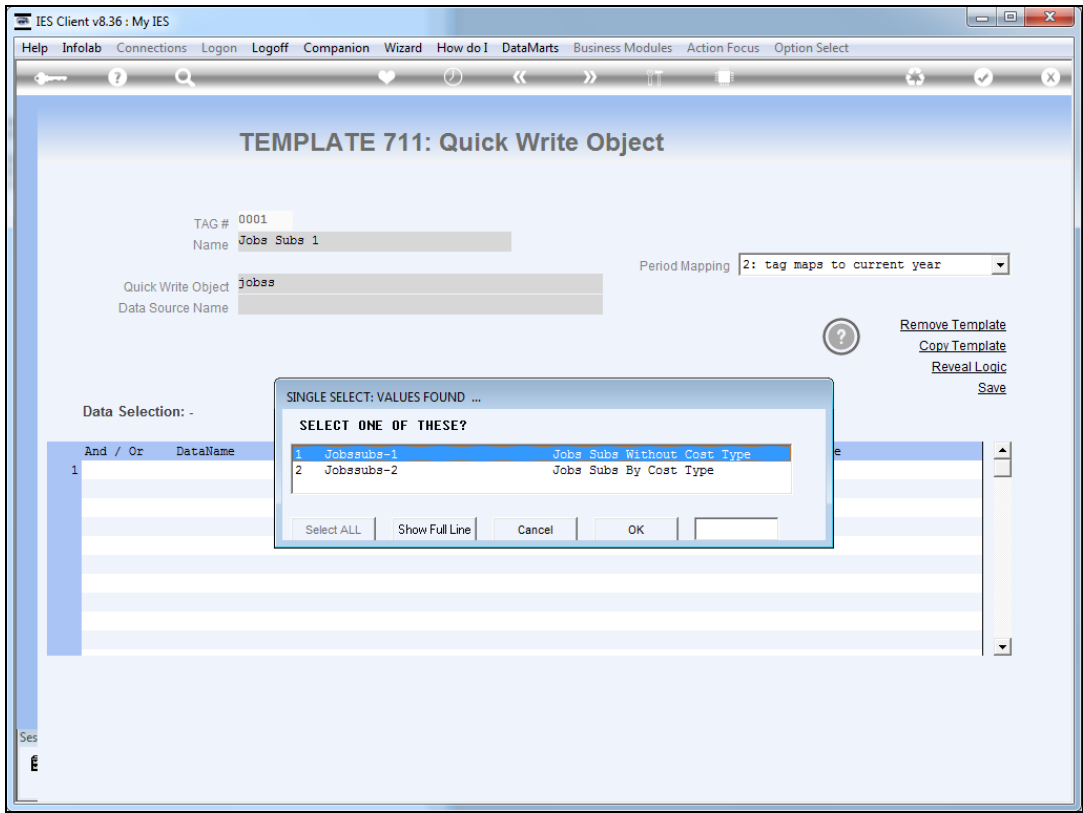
IES Client v8.36 : My IES

Help Infolab Connections Logon Logoff Companion Wizard How do I DataMarts Business Modules Action Focus Option Select

TEMPLATE 711: Quick Write Object

TAG # 0001
Name Jobs Subs 1

Period Mapping 2: tag maps to current year

Quick Write Object jobss
Data Source Name

Remove Template
Copy Template
Reveal Logic
Save

Data Selection: -

And / Or DataName

1

SINGLE SELECT: VALUES FOUND ...

SELECT ONE OF THESE?

1 Jobssubs-1 Jobs Subs Without Cost Type
2 Jobssubs-2 Jobs Subs By Cost Type

Select ALL Show Full Line Cancel OK

Ses